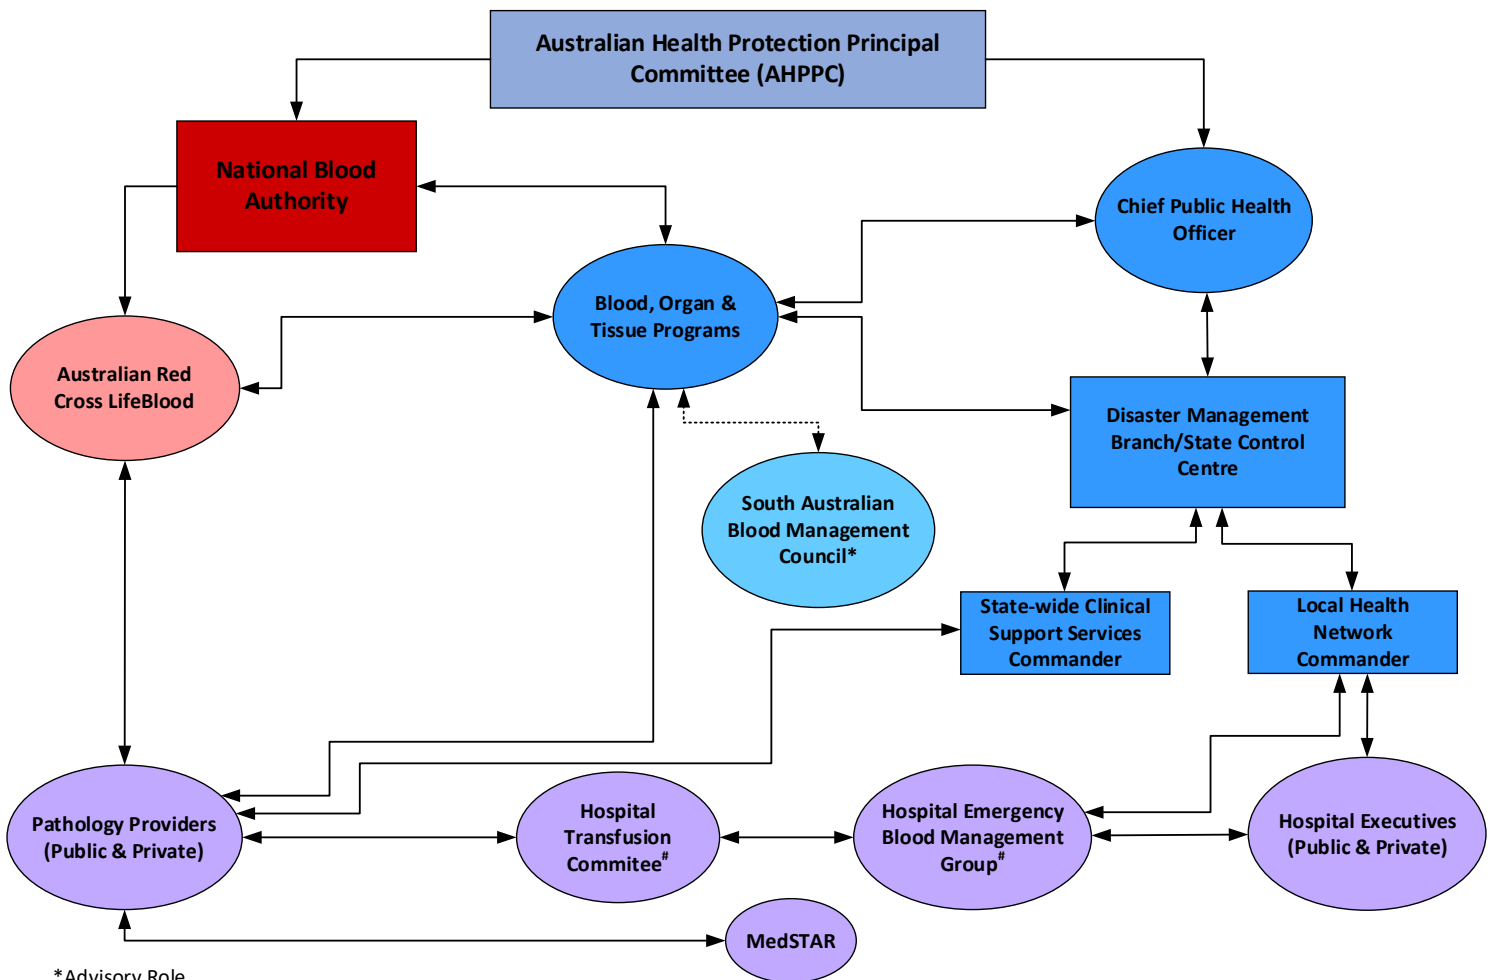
Australian Health Protection Principal Committee (AHPPC)

National Blood Authority

Chief Public Health Officer

Blood, Organ & Tissue Programs

Australian Red Cross LifeBlood

Disaster Management Branch/State Control Centre

South Australian Blood Management Council*

State-wide Clinical Support Services Commander

Local Health Network Commander

Pathology Providers (Public & Private)

Hospital Transfusion Commitee$^{\#}$

Hospital Emergency Blood Management Group$^{\#}$

Hospital Executives (Public & Private)

MedSTAR

*Advisory Role